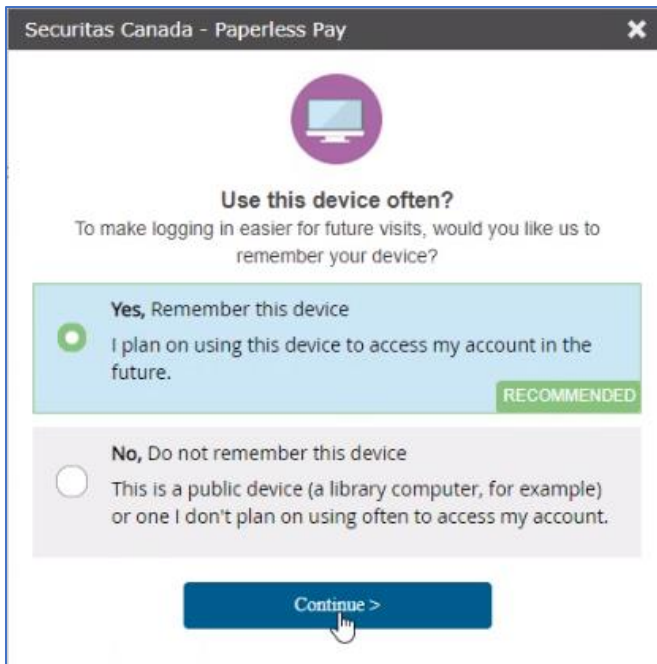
Securitas Canada - Paperless Pay

Use this device often?
To make logging in easier for future visits, would you like us to remember your device?

Yes, Remember this device
I plan on using this device to access my account in the future.
RECOMMENDED

No, Do not remember this device
This is a public device (a library computer, for example) or one I don't plan on using often to access my account.

Continue >